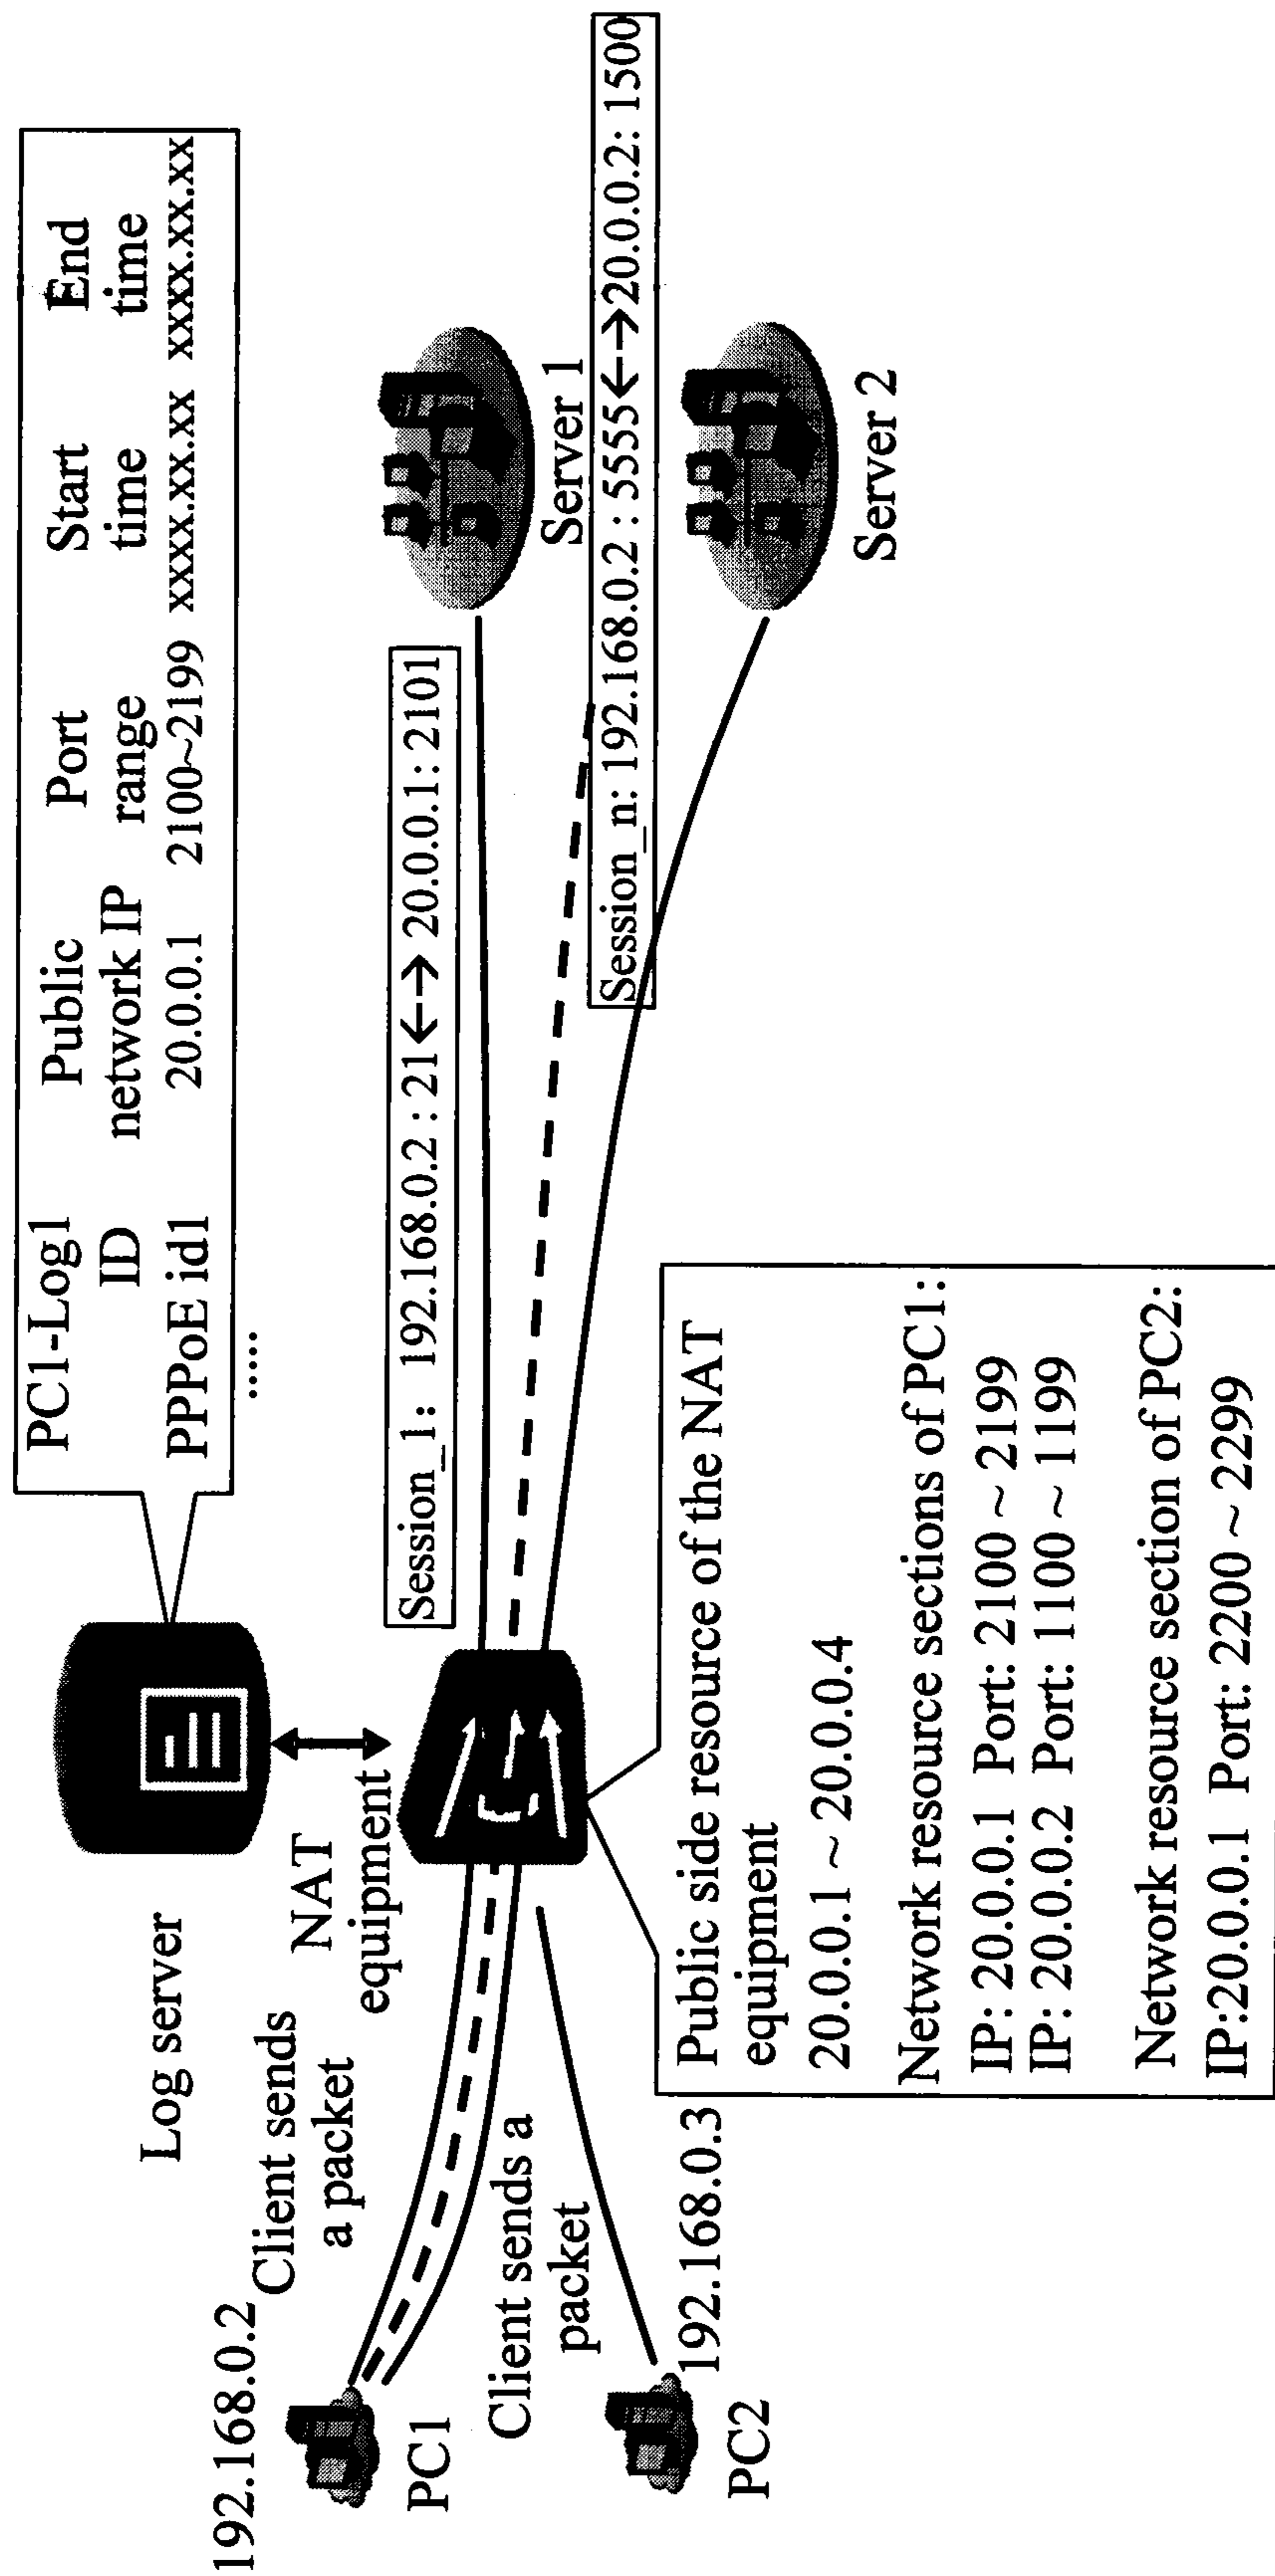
PC1-Log1

| ID | Public network IP | Port range | Start time | End time |
|---|---|---|---|---|
| PPPoE id1 | 20.0.0.1 | 2100~2199 | xxxx.xx.xx | xxxx.xx.xx |
| ..... | | | | |

Log server

NAT equipment

Session_1: 192.168.0.2 : 21 ←→ 20.0.0.1: 2101

Session_n: 192.168.0.2 : 5555 ←→ 20.0.0.2: 1500

Server 1

Server 2

192.168.0.2

Client sends a packet

PC1

Client sends a packet

192.168.0.3

PC2

Public side resource of the NAT equipment
20.0.0.1 ~ 20.0.0.4

Network resource sections of PC1:
IP: 20.0.0.1 Port: 2100 ~ 2199
IP: 20.0.0.2 Port: 1100 ~ 1199

Network resource section of PC2:
IP:20.0.0.1 Port: 2200 ~ 2299